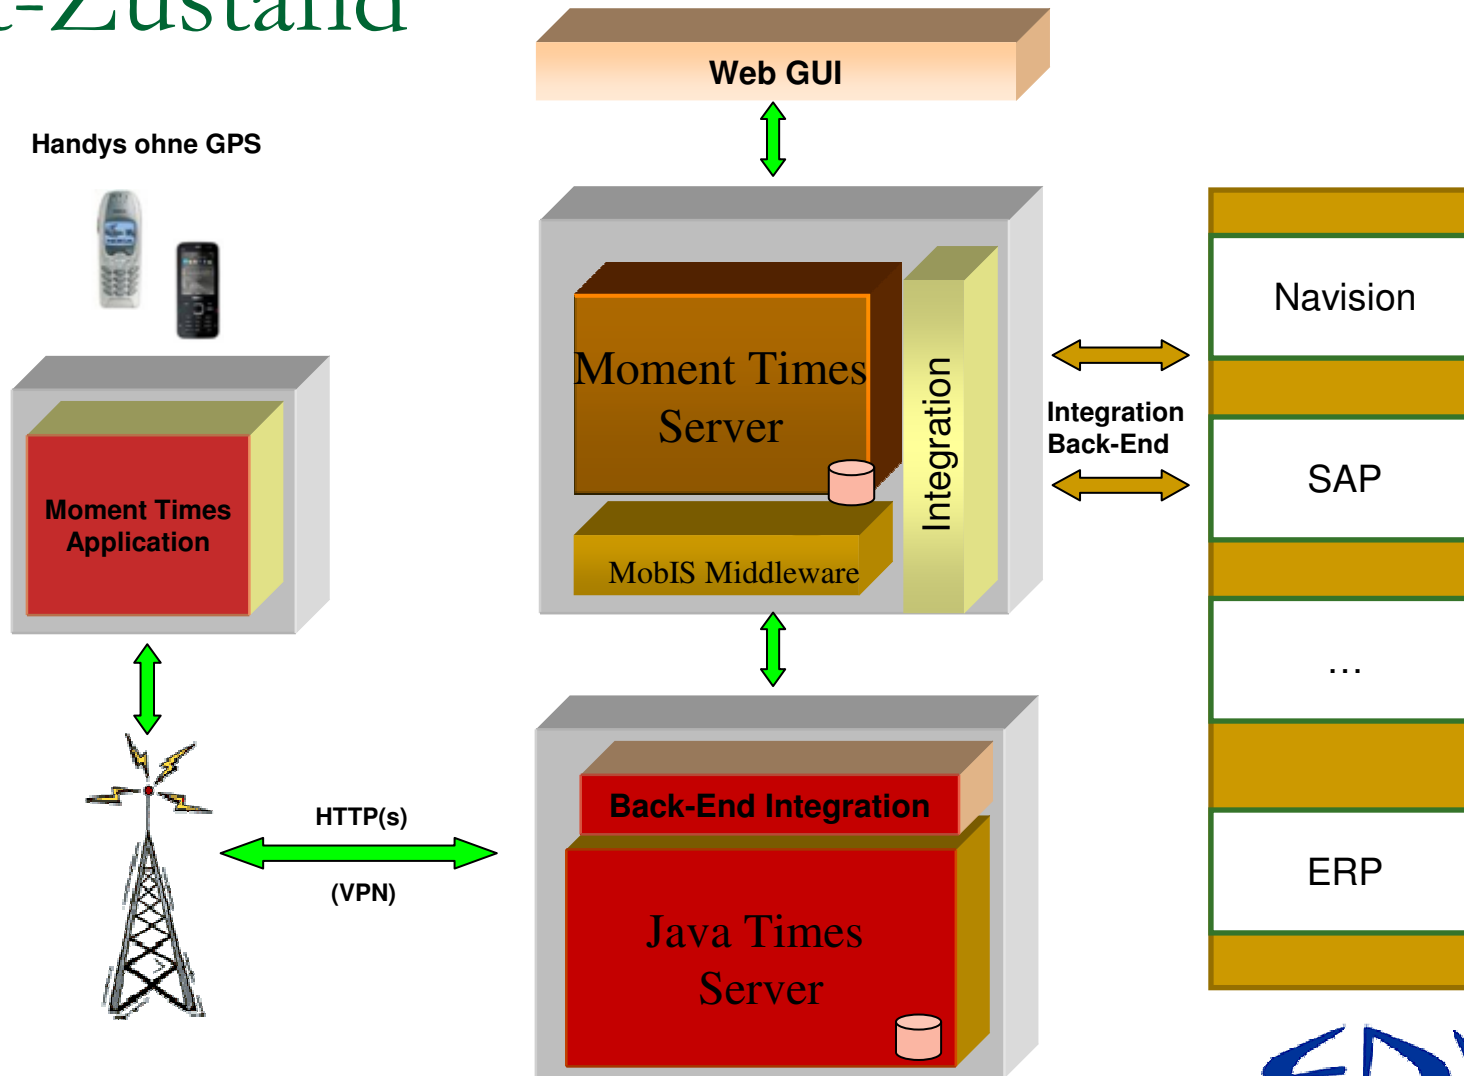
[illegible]-Zustand

Web GUI

Handys ohne GPS

Moment Times Server

Integration

MobIS Middleware

Navision

Integration Back-End

SAP

...

ERP

Moment Times Application

HTTP(s)

(VPN)

Back-End Integration

Java Times Server